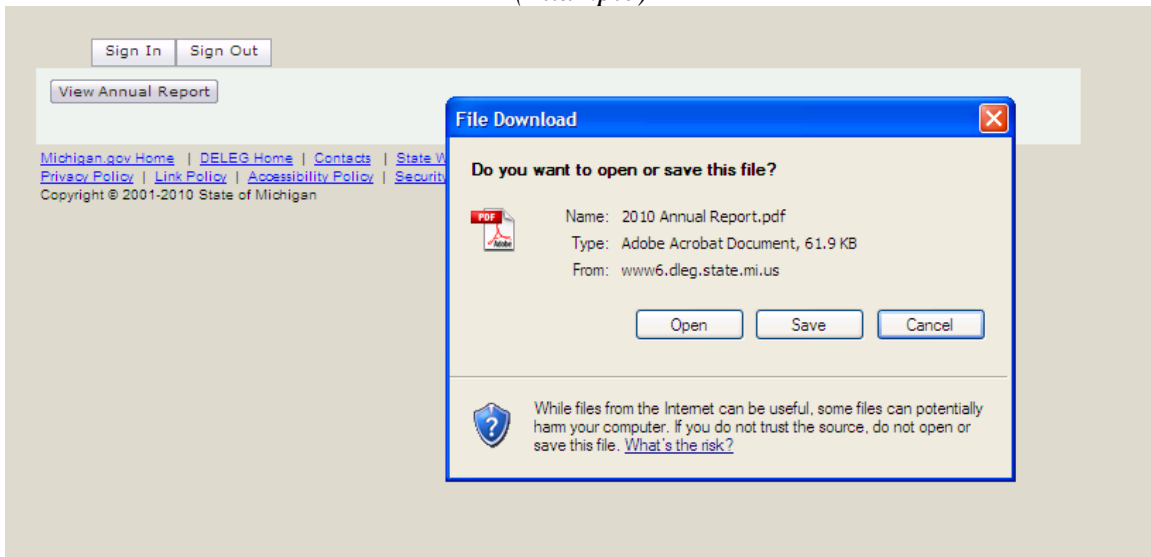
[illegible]

Sign In Sign Out

View Annual Report

Michigan.gov Home | DELEG Home | Contacts | State W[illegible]
Privacy Policy | Link Policy | Accessibility Policy | Security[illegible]
Copyright © 2001-2010 State of Michigan

File Download

Do you want to open or save this file?

PDF Adobe

Name: 2010 Annual Report.pdf
Type: Adobe Acrobat Document, 61.9 KB
From: www6.dleg.state.mi.us

Open Save Cancel

While files from the Internet can be useful, some files can potentially harm your computer. If you do not trust the source, do not open or save this file. What's the risk?